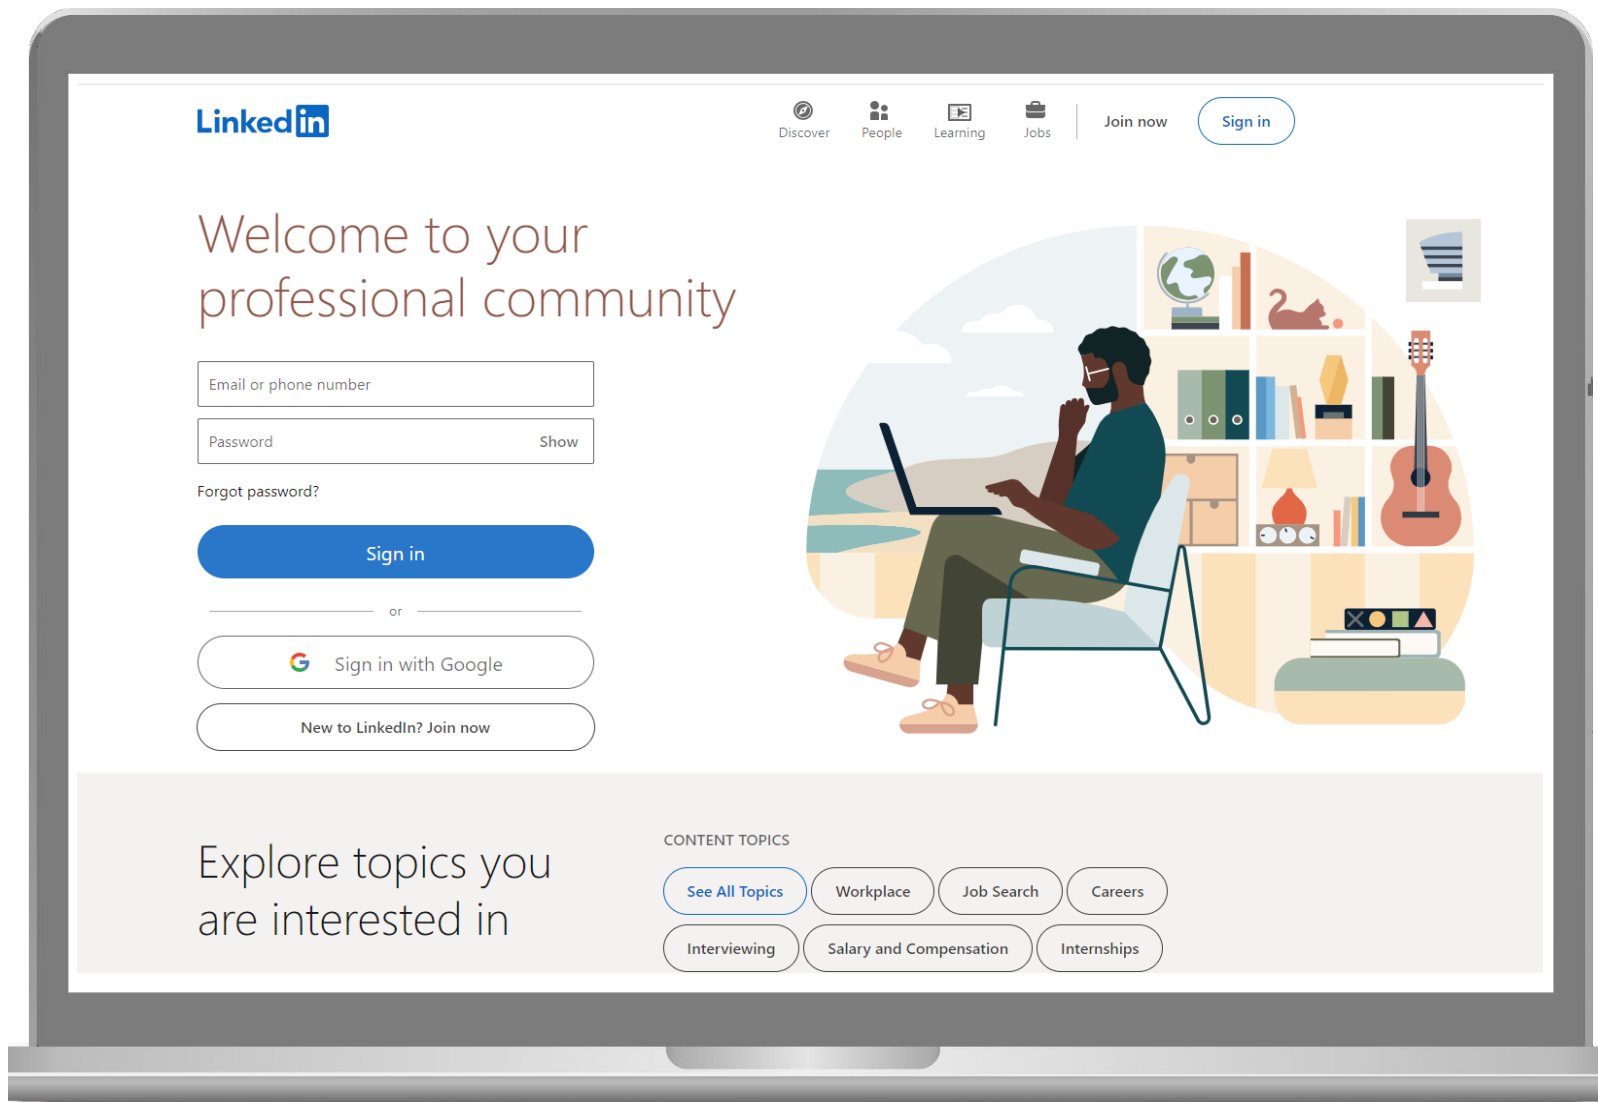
LinkedIn

Discover People Learning Jobs Join now Sign in

Welcome to your professional community

Email or phone number

Password Show

Forgot password?

Sign in

or

Sign in with Google

New to LinkedIn? Join now

Explore topics you are interested in

CONTENT TOPICS

See All Topics Workplace Job Search Careers

Interviewing Salary and Compensation Internships